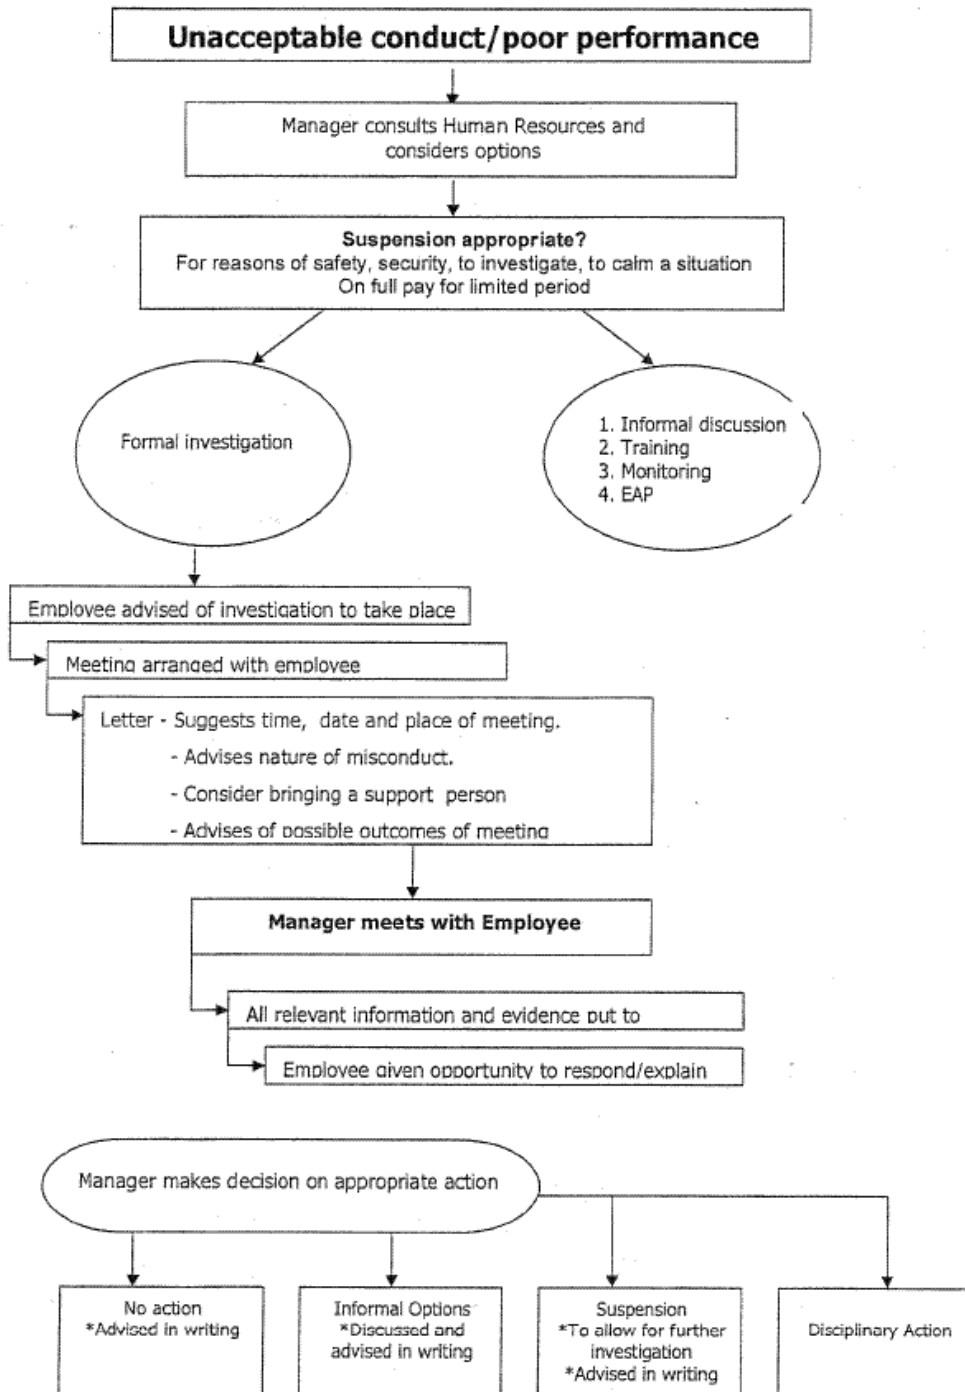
Unacceptable conduct/poor performance

Manager consults Human Resources and considers options

Suspension appropriate?
For reasons of safety, security, to investigate, to calm a situation
On full pay for limited period

Formal investigation

1. Informal discussion
2. Training
3. Monitoring
4. EAP

Employee advised of investigation to take place

Meeting arranged with employee

Letter - Suggests time, date and place of meeting.
- Advises nature of misconduct.
- Consider bringing a support person
- Advises of possible outcomes of meeting

Manager meets with Employee

All relevant information and evidence put to

Employee given opportunity to respond/explain

Manager makes decision on appropriate action

No action
*Advised in writing

Informal Options
*Discussed and advised in writing

Suspension
*To allow for further investigation
*Advised in writing

Disciplinary Action